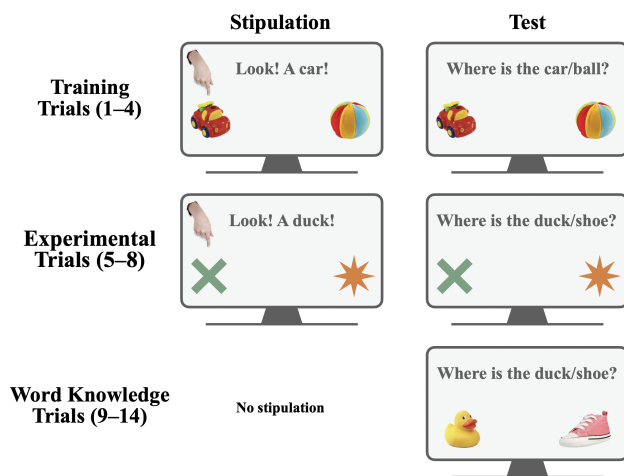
Stipulation

Test

Training Trials (1–4)

Look! A car!

Where is the car/ball?

Experimental Trials (5–8)

Look! A duck!

Where is the duck/shoe?

Word Knowledge Trials (9–14)

No stipulation

Where is the duck/shoe?